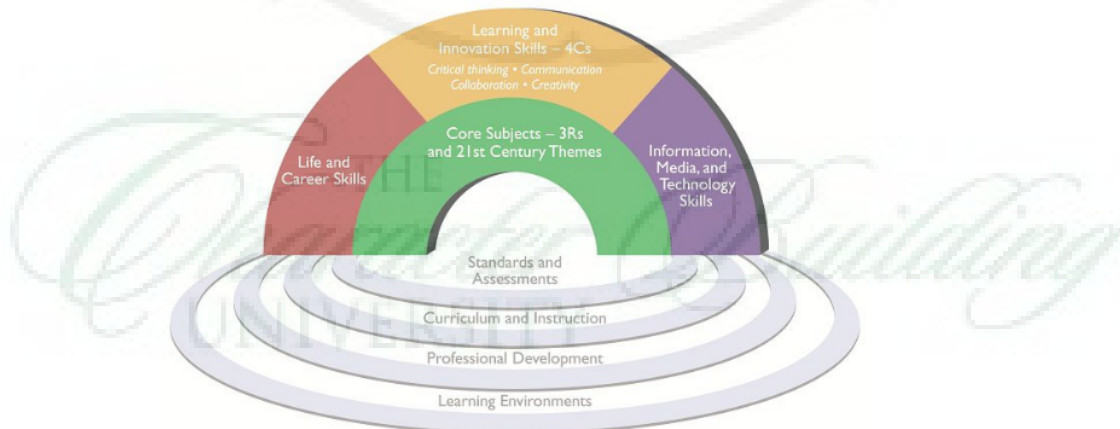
Learning and Innovation Skills – 4Cs

Critical thinking • Communication
Collaboration • Creativity

Life and Career Skills

Core Subjects – 3Rs and 21st Century Themes

Information, Media, and Technology Skills

Standards and Assessments

Curriculum and Instruction

Professional Development

Learning Environments

THE
Character Building
UNIVERSITY